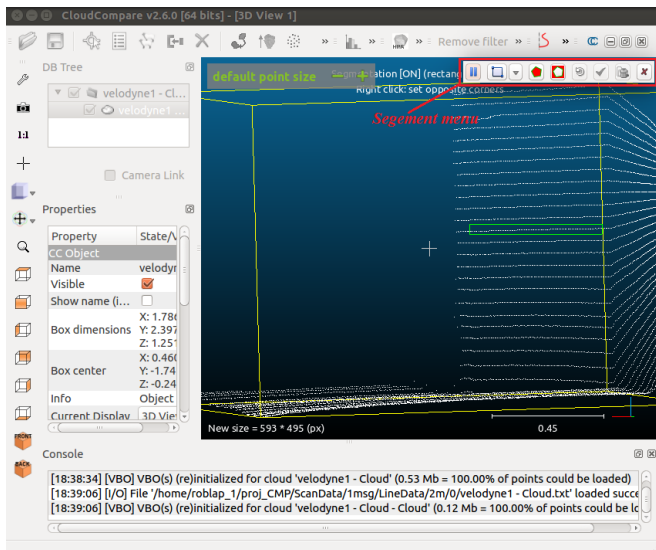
CloudCompare v2.6.0 [64 bits] - [3D View 1]

» » » Remove filter »

DB Tree

velodyne1 - Cl...
velodyne1 - ...

Camera Link

Properties

| Property | State/V |
|---|---|
| CC Object | |
| Name | velodyn |
| Visible | |
| Show name (i... | |
| Box dimensions | X: 1.786 Y: 2.397 Z: 1.251 |
| Box center | X: 0.460 Y: -1.74 Z: -0.24 |
| Info | Object |
| Current Display | 3D View |

default point size

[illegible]ation [ON] (rectang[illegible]
Right click: set opposite corners

Segement menu

New size = 593 * 495 (px)

0.45

FRONT
BACK

Console

[18:38:34] [VBO] VBO(s) (re)initialized for cloud 'velodyne1 - Cloud' (0.53 Mb = 100.00% of points could be loaded)
[18:39:06] [I/O] File '/home/roblap_1/proj_CMP/ScanData/1msg/LineData/2m/0/velodyne1 - Cloud.txt' loaded succe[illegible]
[18:39:06] [VBO] VBO(s) (re)initialized for cloud 'velodyne1 - Cloud - Cloud' (0.12 Mb = 100.00% of points could be lo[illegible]